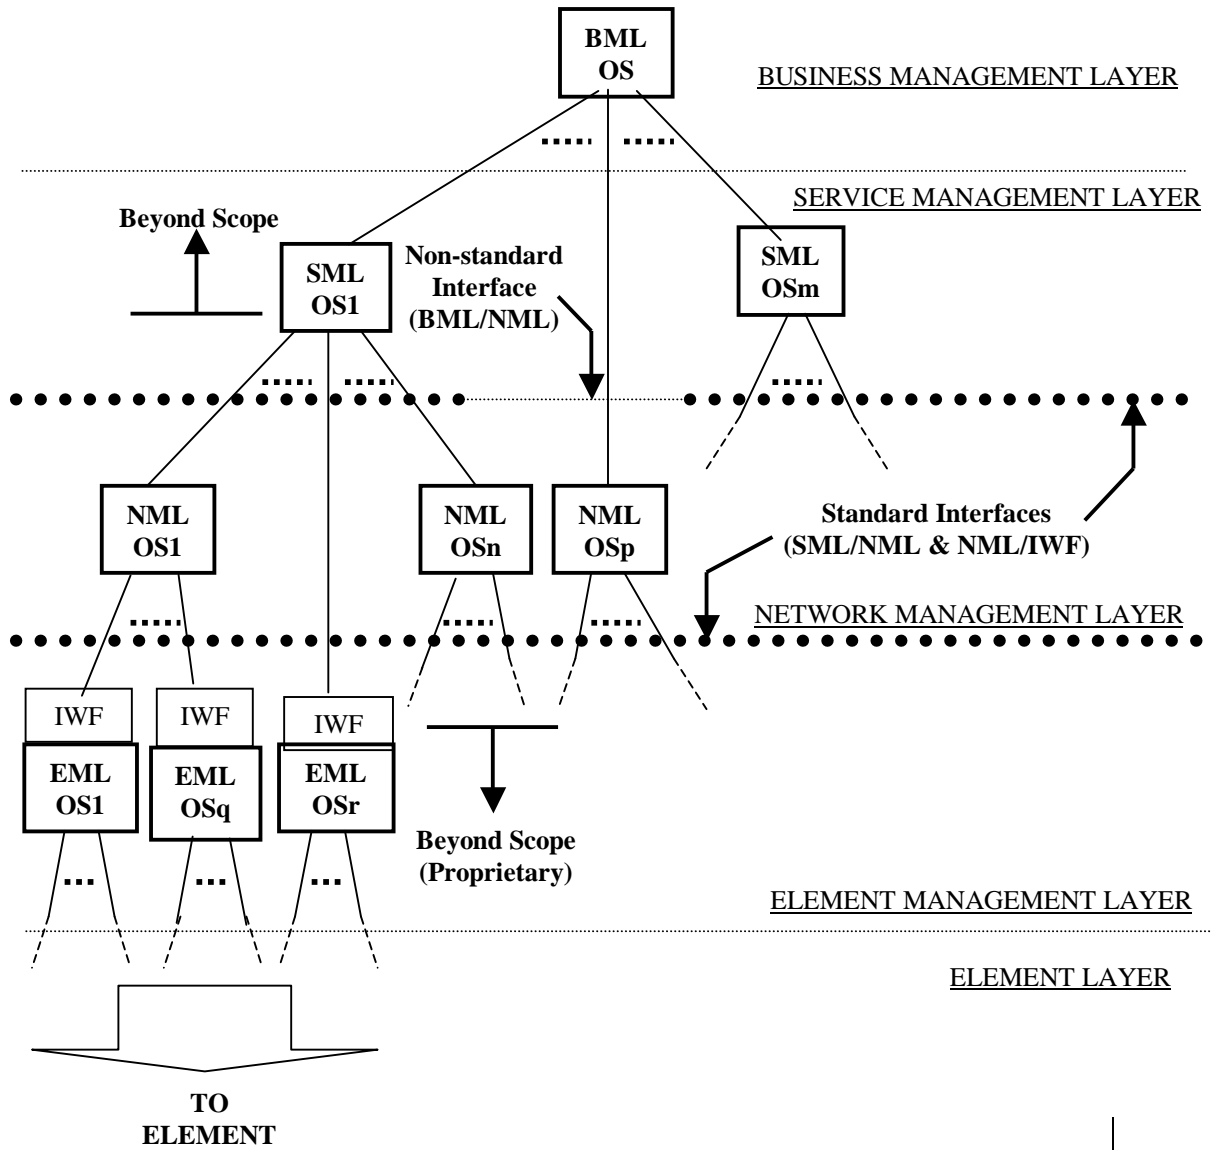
BML OS

BUSINESS MANAGEMENT LAYER

SERVICE MANAGEMENT LAYER

Beyond Scope

SML OS1

Non-standard Interface (BML/NML)

SML OSm

NML OS1

NML OSn

NML OSp

Standard Interfaces (SML/NML & NML/IWF)

NETWORK MANAGEMENT LAYER

IWF

IWF

IWF

EML OS1

EML OSq

EML OSr

Beyond Scope (Proprietary)

ELEMENT MANAGEMENT LAYER

ELEMENT LAYER

TO ELEMENT